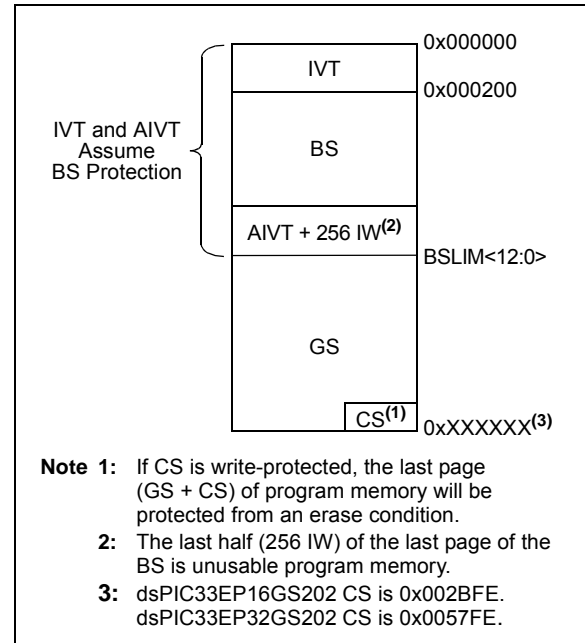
IVT and AIVT Assume BS Protection

IVT

0x000000

0x000200

BS

AIVT + 256 IW$^{(2)}$

BSLIM<12:0>

GS

CS$^{(1)}$

0xXXXXXX$^{(3)}$

Note 1: If CS is write-protected, the last page (GS + CS) of program memory will be protected from an erase condition.

2: The last half (256 IW) of the last page of the BS is unusable program memory.

3: dsPIC33EP16GS202 CS is 0x002BFE. dsPIC33EP32GS202 CS is 0x0057FE.